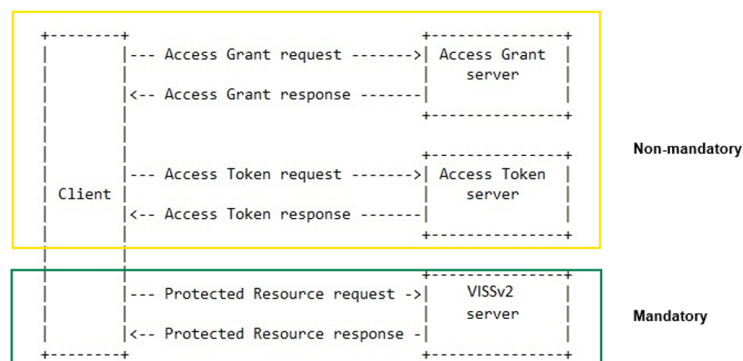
Client

--- Access Grant request ------->

<-- Access Grant response -------

Access Grant server

--- Access Token request ------->

<-- Access Token response -------

Access Token server

Non-mandatory

--- Protected Resource request ->

<-- Protected Resource response -

VISSv2 server

Mandatory